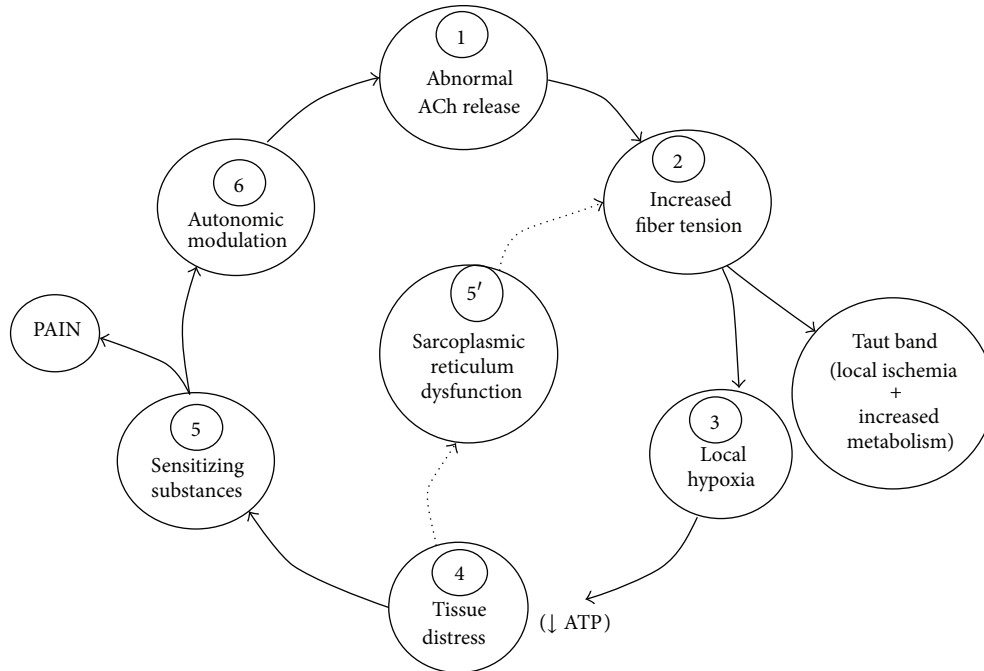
1
Abnormal ACh release

2
Increased fiber tension

Taut band (local ischemia + increased metabolism)

3
Local hypoxia

($\downarrow$ ATP)

4
Tissue distress

5′
Sarcoplasmic reticulum dysfunction

5
Sensitizing substances

PAIN

6
Autonomic modulation